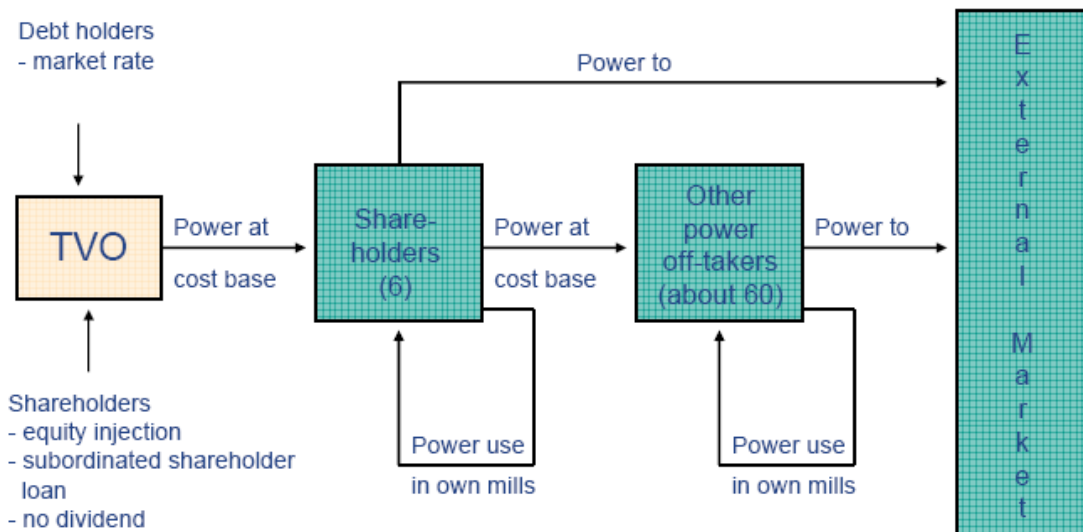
Debt holders
- market rate

TVO

Power at

cost base

Power to

Share-holders (6)

Power at

cost base

Other power off-takers (about 60)

Power to

External Market

Power use

in own mills

Power use

in own mills

Shareholders
- equity injection
- subordinated shareholder loan
- no dividend